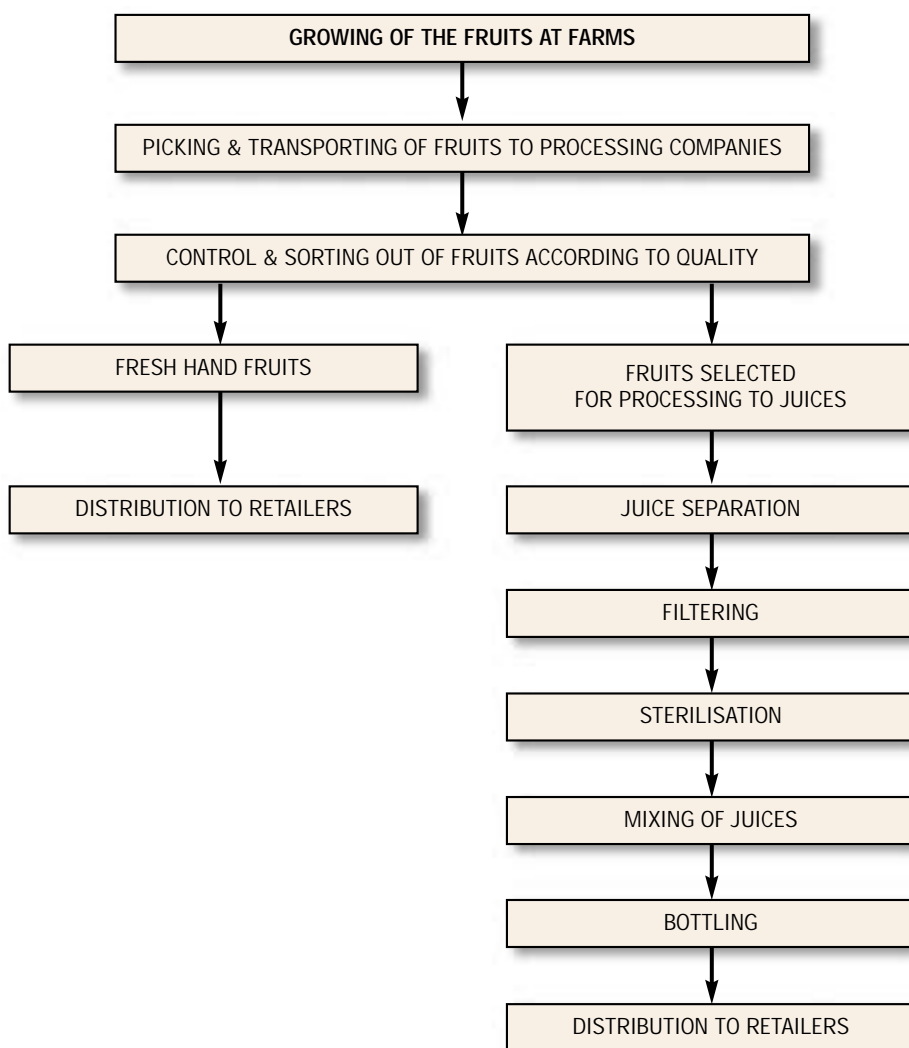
GROWING OF THE FRUITS AT FARMS

PICKING & TRANSPORTING OF FRUITS TO PROCESSING COMPANIES

CONTROL & SORTING OUT OF FRUITS ACCORDING TO QUALITY

FRESH HAND FRUITS

DISTRIBUTION TO RETAILERS

FRUITS SELECTED FOR PROCESSING TO JUICES

JUICE SEPARATION

FILTERING

STERILISATION

MIXING OF JUICES

BOTTLING

DISTRIBUTION TO RETAILERS